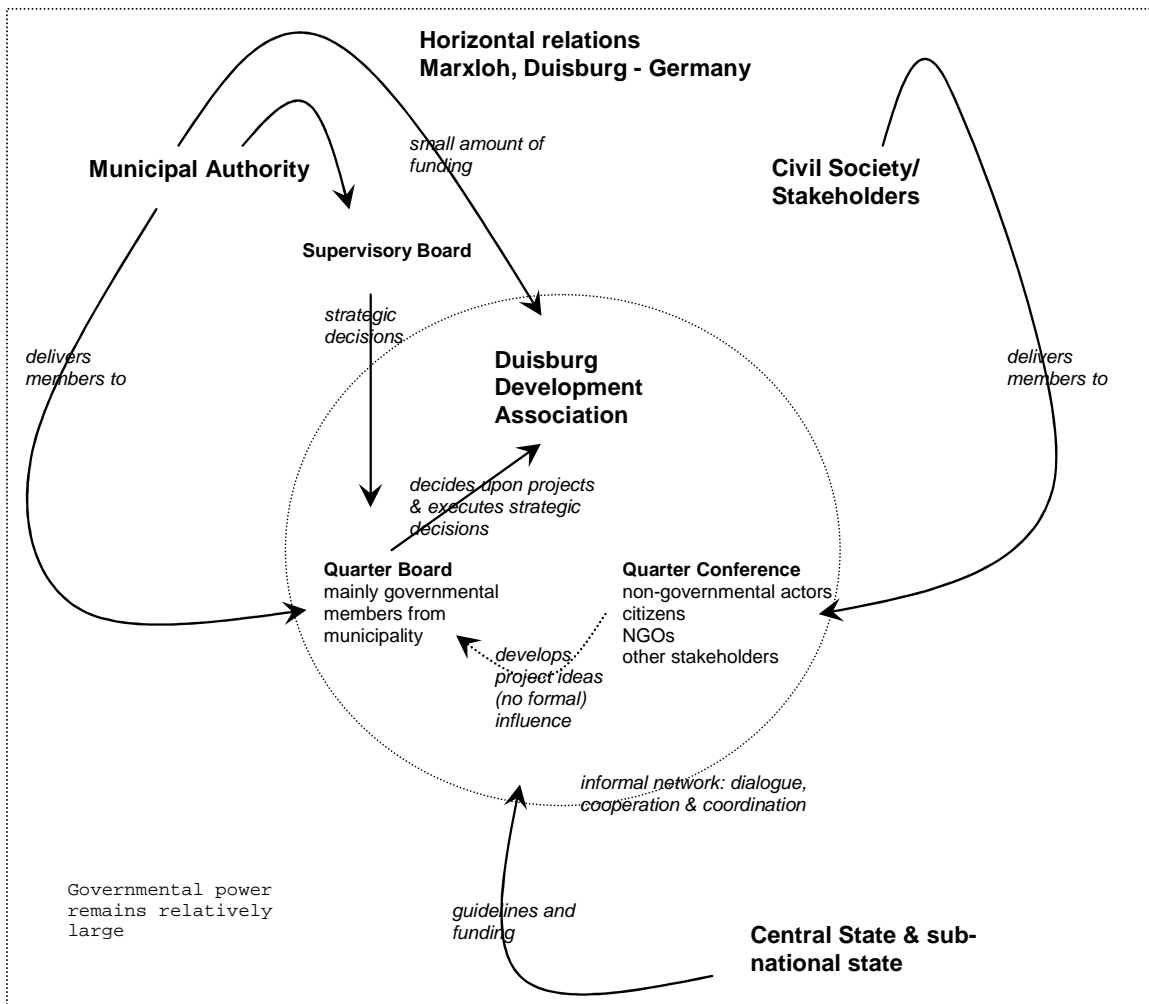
Horizontal relations
Marxloh, Duisburg - Germany

Municipal Authority

small amount of funding

Civil Society/ Stakeholders

Supervisory Board

strategic decisions

delivers members to

Duisburg Development Association

delivers members to

decides upon projects & executes strategic decisions

Quarter Board
mainly governmental members from municipality

Quarter Conference
non-governmental actors
citizens
NGOs
other stakeholders

develops project ideas (no formal) influence

informal network: dialogue, cooperation & coordination

Governmental power remains relatively large

guidelines and funding

Central State & sub-national state